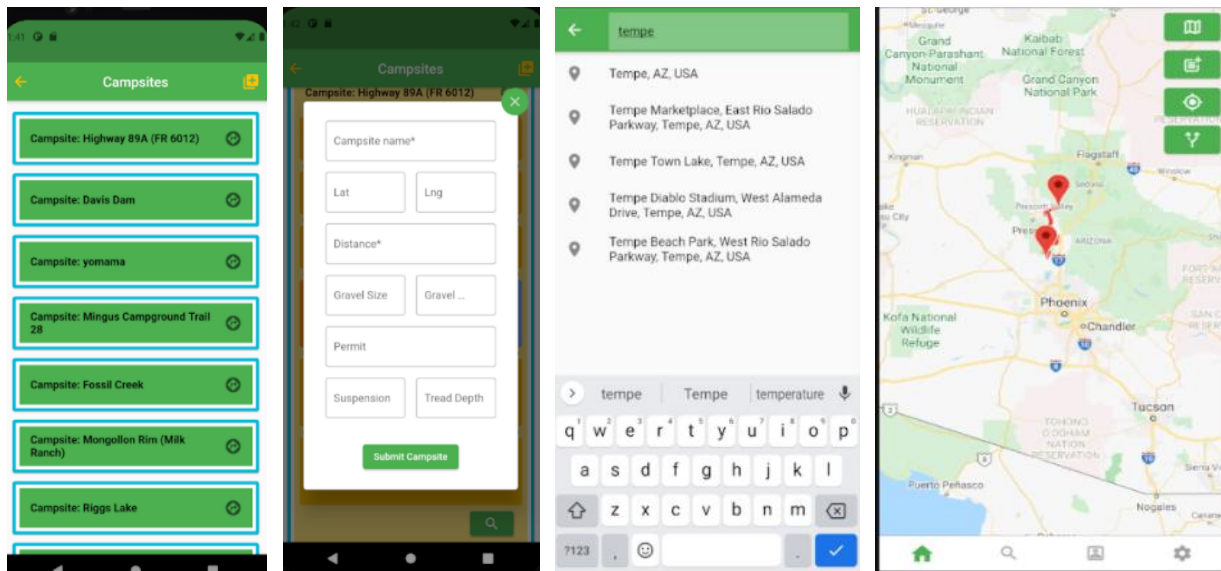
1:41

Campsites

Campsite: Highway 89A (FR 6012)

Campsite: Davis Dam

Campsite: yomama

Campsite: Mingus Campground Trail 28

Campsite: Fossil Creek

Campsite: Mongollon Rim (Milk Ranch)

Campsite: Riggs Lake

1:42

Campsites

Campsite: Highway 89A (FR 6012)

Campsite name*

Lat

Lng

Distance*

Gravel Size

Gravel ...

Permit

Suspension

Tread Depth

Submit Campsite

tempe

Tempe, AZ, USA

Tempe Marketplace, East Rio Salado Parkway, Tempe, AZ, USA

Tempe Town Lake, Tempe, AZ, USA

Tempe Diablo Stadium, West Alameda Drive, Tempe, AZ, USA

Tempe Beach Park, West Rio Salado Parkway, Tempe, AZ, USA

tempe | Tempe | temperature

q w e r t y u i o p
a s d f g h j k l
z x c v b n m
?123 , .

St. George

Grand Canyon-Parashant National Monument

Kaibab National Forest

Grand Canyon National Park

HUALAPAI INDIAN RESERVATION

Kingman

Flagstaff

Winslow

Sedona

Prescott Valley

Prescott

ARIZONA

Phoenix

Chandler

Kofa National Wildlife Refuge

FORT APACHE RESERVATION

SAN CARLOS RESERVATION

Tucson

TOHONO O'ODHAM NATION RESERVATION

Sierra Vista

Puerto Peñasco

Nogales